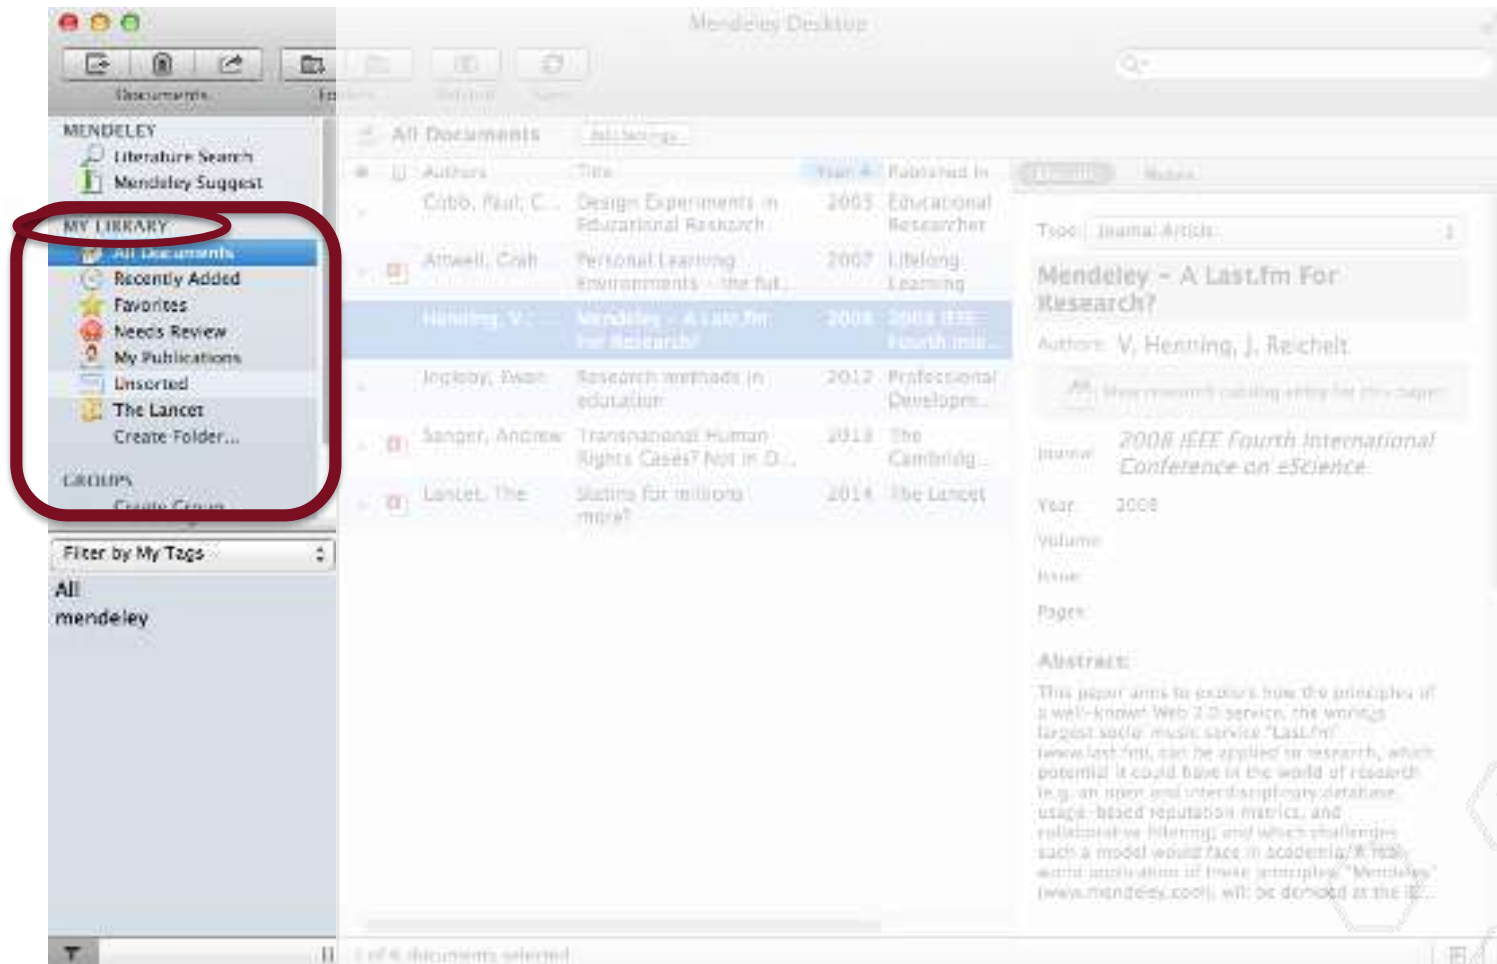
Mendeley Desktop

Documents Folders Related Sync

MENDELEY
Literature Search
Mendeley Suggest

MY LIBRARY
All Documents
Recently Added
Favorites
Needs Review
My Publications
Unsorted
The Lancet
Create Folder...

GROUPS
Create Group

Filter by My Tags
All
mendeley

All Documents All Settings

| Authors | Title | Year | Published In |
|---|---|---|---|
| Cobb, Paul; C... | Design Experiments in Educational Research | 2003 | Educational Researcher |
| Attwell, Grah | Personal Learning Environments - the fut... | 2007 | Lifelong Learning |
| Henning, V.; ... | Mendeley - A Last.fm for Research? | 2008 | 2008 IEEE Fourth Inte... |
| Jockley, Ewan | Research methods in education | 2012 | Professional Developm... |
| Sanger, Andrew | Transnational Human Rights Cases? Not in D... | 2013 | The Cambridg... |
| Lancet, The | Statins for millions more? | 2014 | The Lancet |

Details Notes

Type: Journal Article

Mendeley - A Last.fm For Research?

Authors: V. Henning, J. Reichelt

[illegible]

Journal: 2008 IEEE Fourth International Conference on eScience

Year: 2008
Volume:
Issue:
Pages:

Abstract:
This paper aims to explore how the principles of a well-known Web 2.0 service, the world's largest social music service "Last.fm" (www.last.fm), can be applied to research, which potential it could have in the world of research (e.g. an open and interdisciplinary database, usage-based reputation metrics, and collaborative filtering) and which challenges such a model would face in academia. A real-world application of these principles, "Mendeley" (www.mendeley.com), will be demoed at the IE...

1 of 6 documents selected